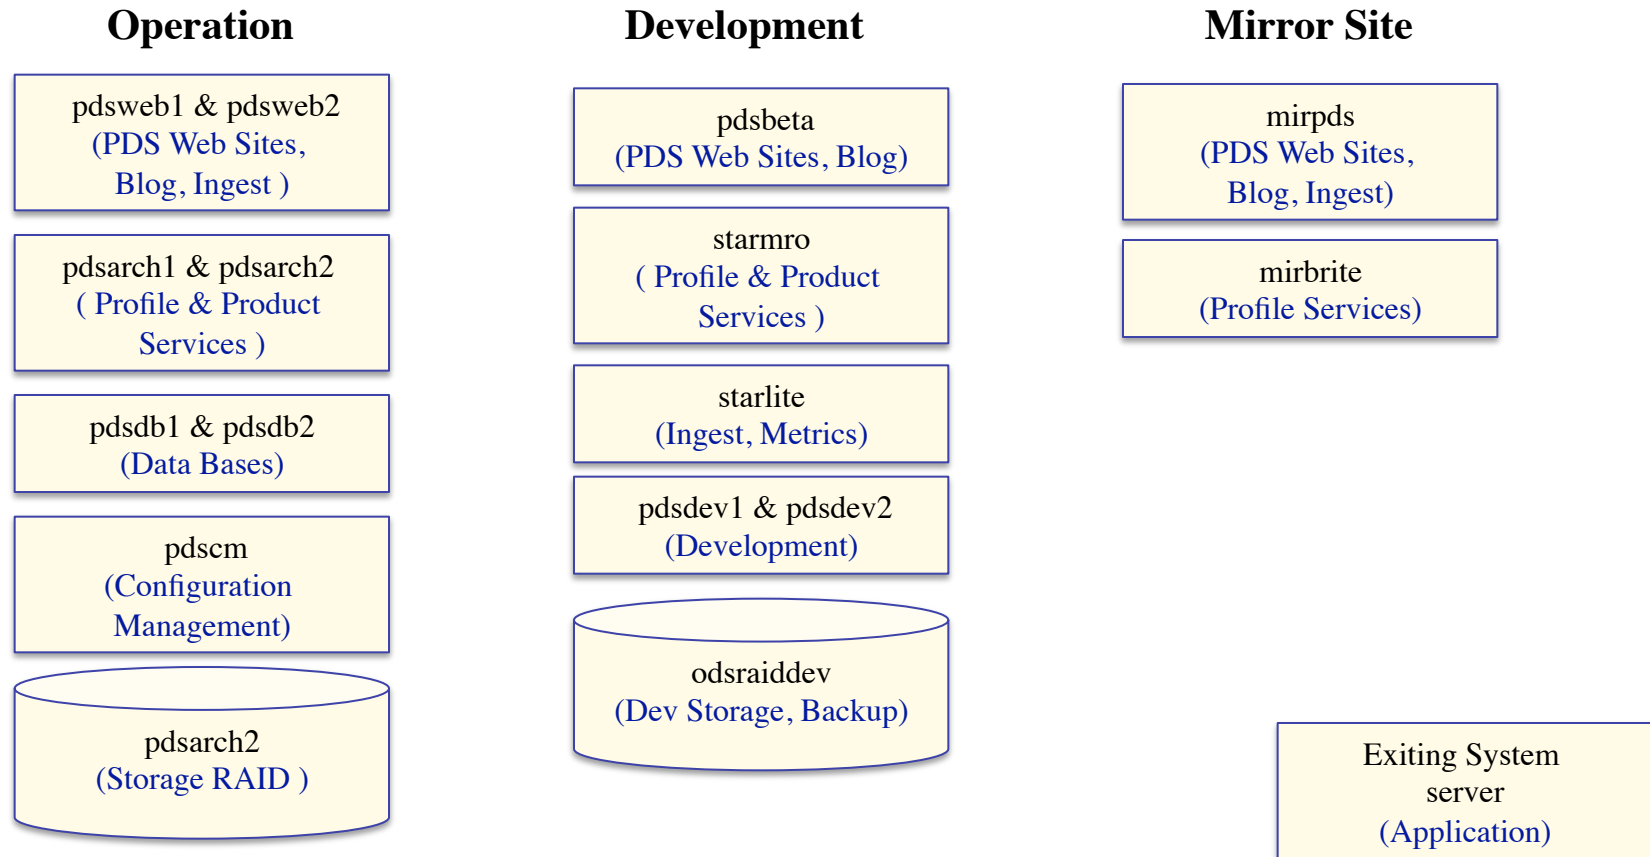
Operation

pdsweb1 & pdsweb2
(PDS Web Sites, Blog, Ingest )

pdsarch1 & pdsarch2
( Profile & Product Services )

pdsdb1 & pdsdb2
(Data Bases)

pdscm
(Configuration Management)

pdsarch2
(Storage RAID )

Development

pdsbeta
(PDS Web Sites, Blog)

starmro
( Profile & Product Services )

starlite
(Ingest, Metrics)

pdsdev1 & pdsdev2
(Development)

odsraiddev
(Dev Storage, Backup)

Mirror Site

mirpds
(PDS Web Sites, Blog, Ingest)

mirbrite
(Profile Services)

Exiting System server
(Application)